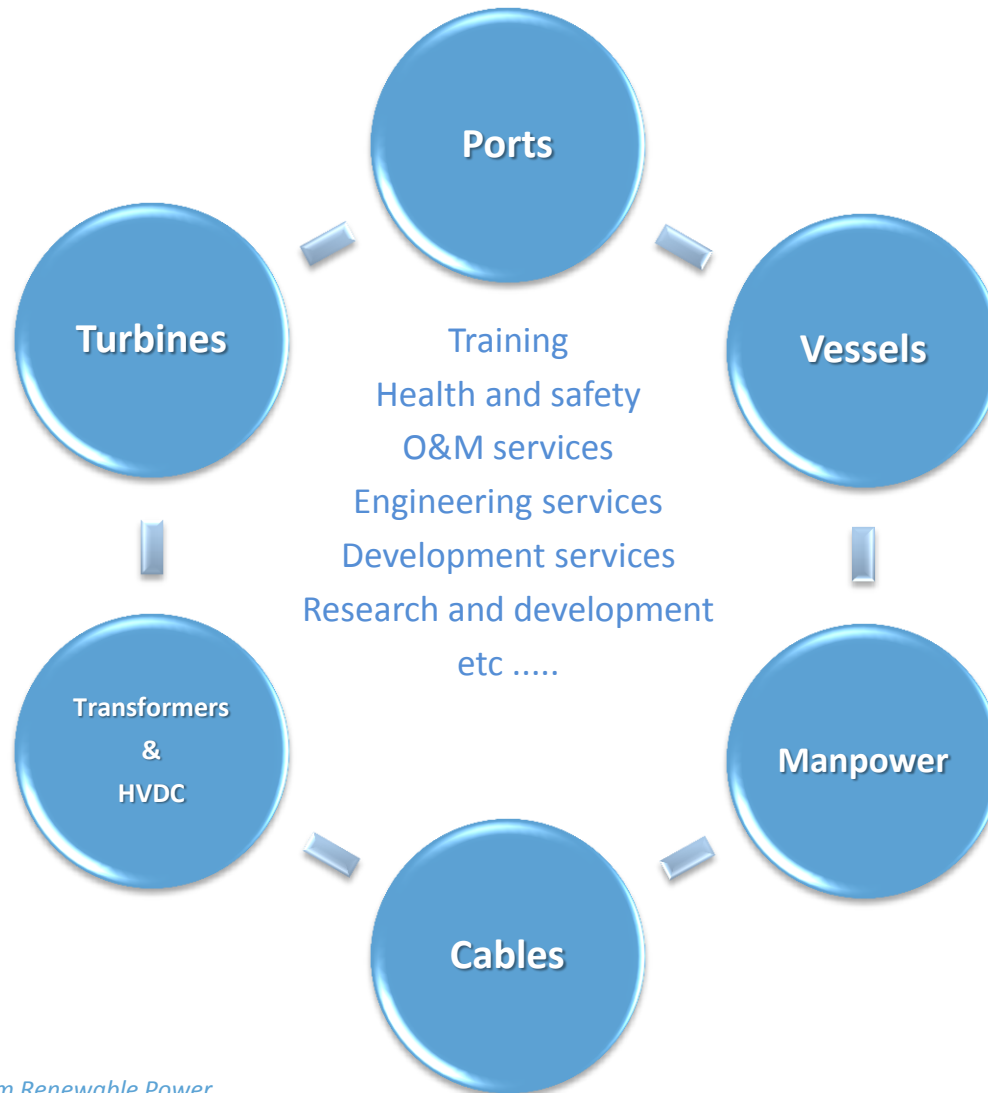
Ports

Turbines

Vessels

Training
Health and safety
O&M services
Engineering services
Development services
Research and development
etc .....

Transformers
&
HVDC

Manpower

Cables

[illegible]m Renewable Power